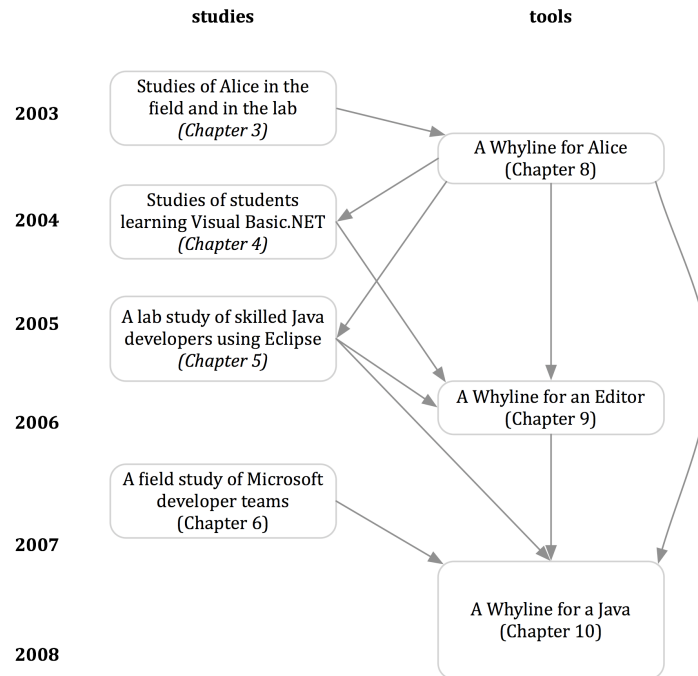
studies

tools

2003

Studies of Alice in the field and in the lab *(Chapter 3)*

A Whyline for Alice (Chapter 8)

2004

Studies of students learning Visual Basic.NET *(Chapter 4)*

2005

A lab study of skilled Java developers using Eclipse *(Chapter 5)*

2006

A Whyline for an Editor (Chapter 9)

A field study of Microsoft developer teams (Chapter 6)

2007

A Whyline for a Java (Chapter 10)

2008